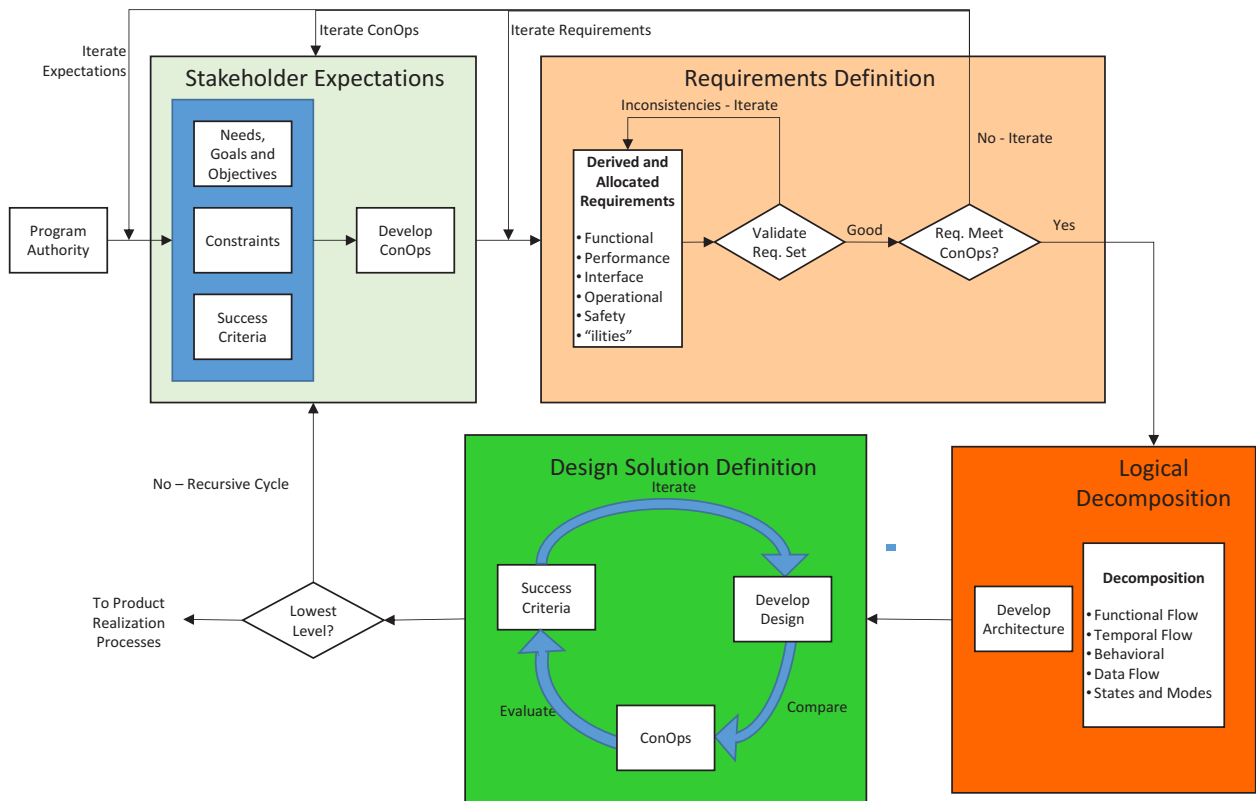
Iterate Expectations

Iterate ConOps

Iterate Requirements

Stakeholder Expectations

Needs, Goals and Objectives

Constraints

Success Criteria

Develop ConOps

Program Authority

Requirements Definition

Inconsistencies - Iterate

No - Iterate

Derived and Allocated Requirements

• Functional
• Performance
• Interface
• Operational
• Safety
• “ilities”

Validate Req. Set

Good

Req. Meet ConOps?

Yes

No – Recursive Cycle

Design Solution Definition

Iterate

Success Criteria

Develop Design

Evaluate

ConOps

Compare

Logical Decomposition

Develop Architecture

Decomposition

• Functional Flow
• Temporal Flow
• Behavioral
• Data Flow
• States and Modes

To Product Realization Processes

Lowest Level?